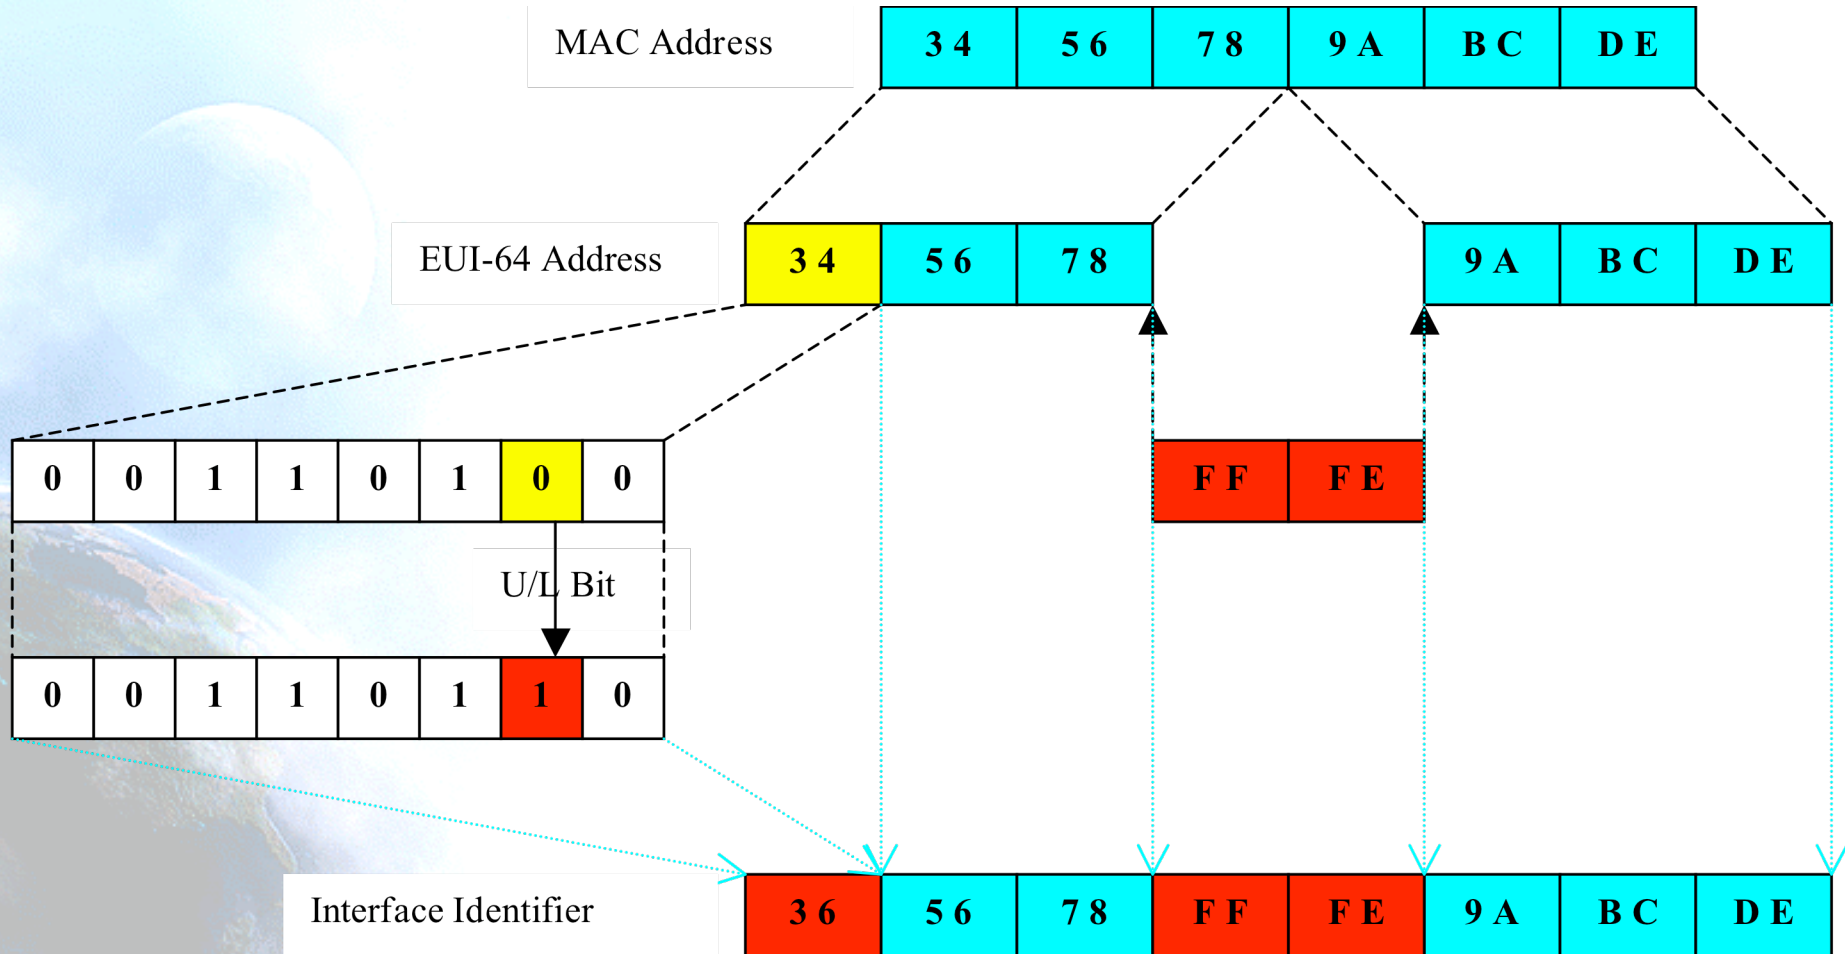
MAC Address

| 34 | 56 | 78 | 9A | BC | DE |
|---|---|---|---|---|---|

EUI-64 Address

| 34 | 56 | 78 | | 9A | BC | DE |
|---|---|---|---|---|---|---|

| 0 | 0 | 1 | 1 | 0 | 1 | 0 | 0 |
|---|---|---|---|---|---|---|---|

FF FE

U/L Bit

| 0 | 0 | 1 | 1 | 0 | 1 | 1 | 0 |
|---|---|---|---|---|---|---|---|

Interface Identifier

| 36 | 56 | 78 | FF | FE | 9A | BC | DE |
|---|---|---|---|---|---|---|---|